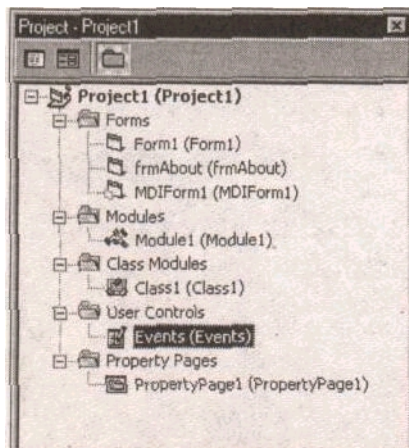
Project - Project1

Project1 (Project1)
Forms
Form1 (Form1)
frmAbout (frmAbout)
MDIForm1 (MDIForm1)
Modules
Module1 (Module1)
Class Modules
Class1 (Class1)
User Controls
Events (Events)
Property Pages
PropertyPage1 (PropertyPage1)